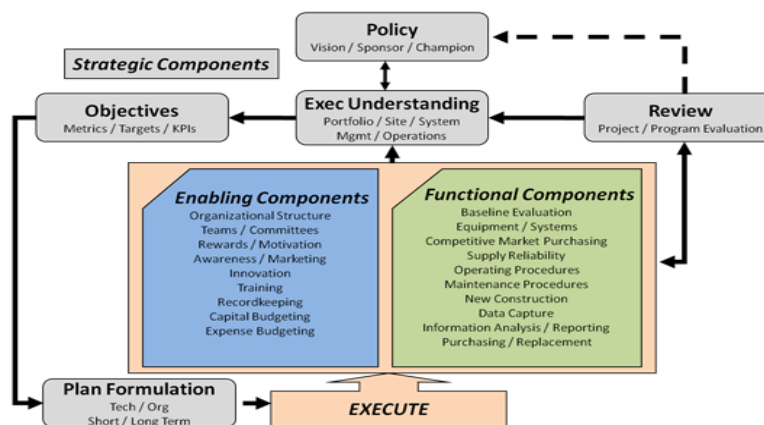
Policy
Vision / Sponsor / Champion

Strategic Components

Objectives
Metrics / Targets / KPIs

Exec Understanding
Portfolio / Site / System
Mgmt / Operations

Review
Project / Program Evaluation

Enabling Components
Organizational Structure
Teams / Committees
Rewards / Motivation
Awareness / Marketing
Innovation
Training
Recordkeeping
Capital Budgeting
Expense Budgeting

Functional Components
Baseline Evaluation
Equipment / Systems
Competitive Market Purchasing
Supply Reliability
Operating Procedures
Maintenance Procedures
New Construction
Data Capture
Information Analysis / Reporting
Purchasing / Replacement

Plan Formulation
Tech / Org
Short / Long Term

EXECUTE